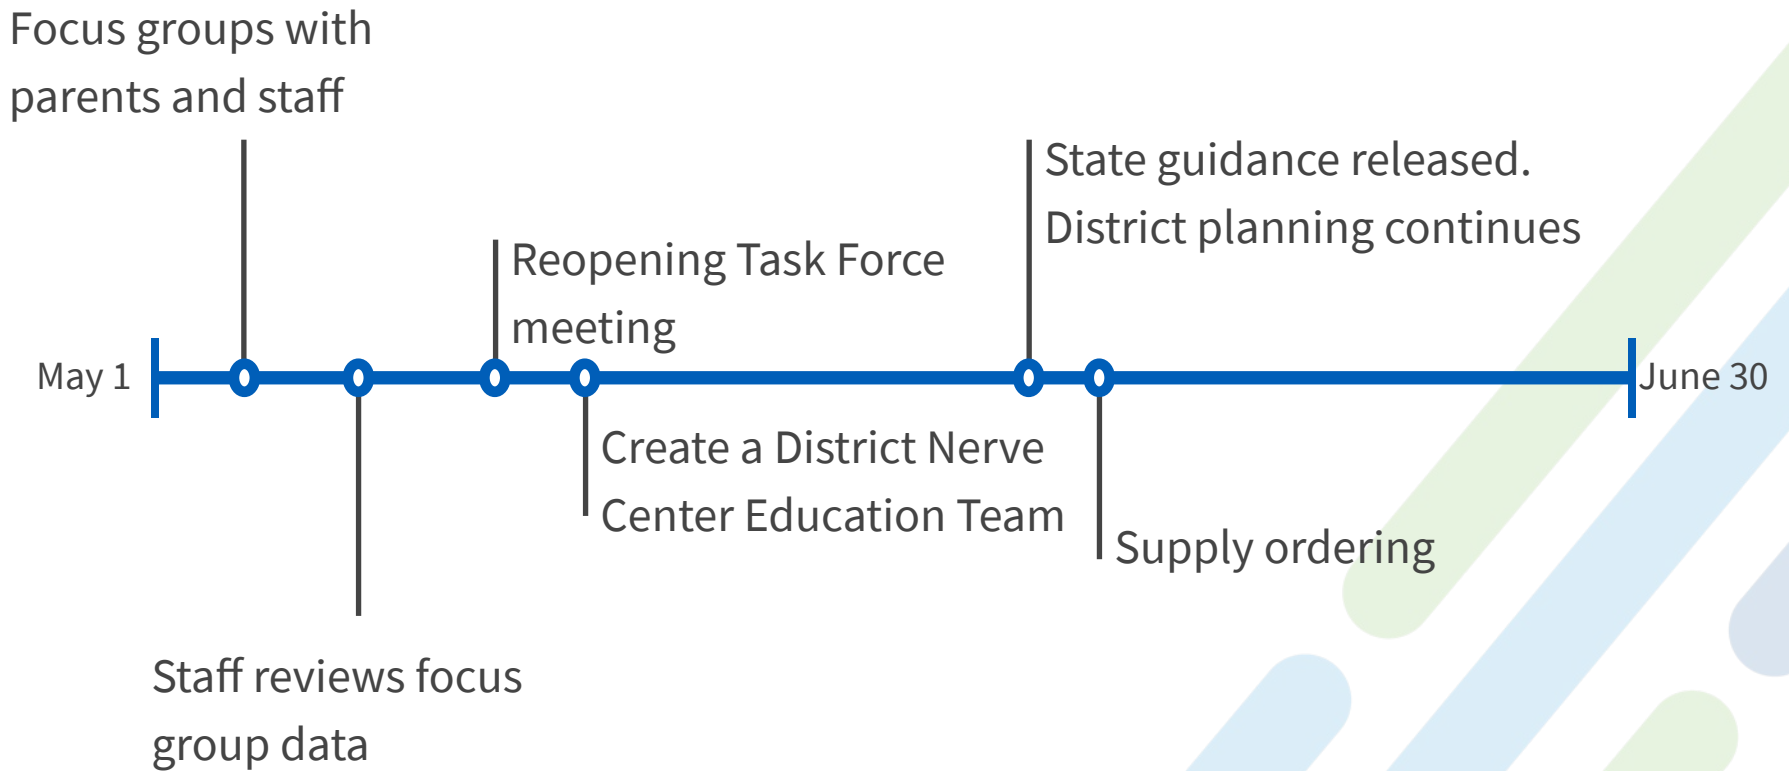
Focus groups with parents and staff

State guidance released. District planning continues

Reopening Task Force meeting

May 1

June 30

Create a District Nerve Center Education Team

Supply ordering

Staff reviews focus group data